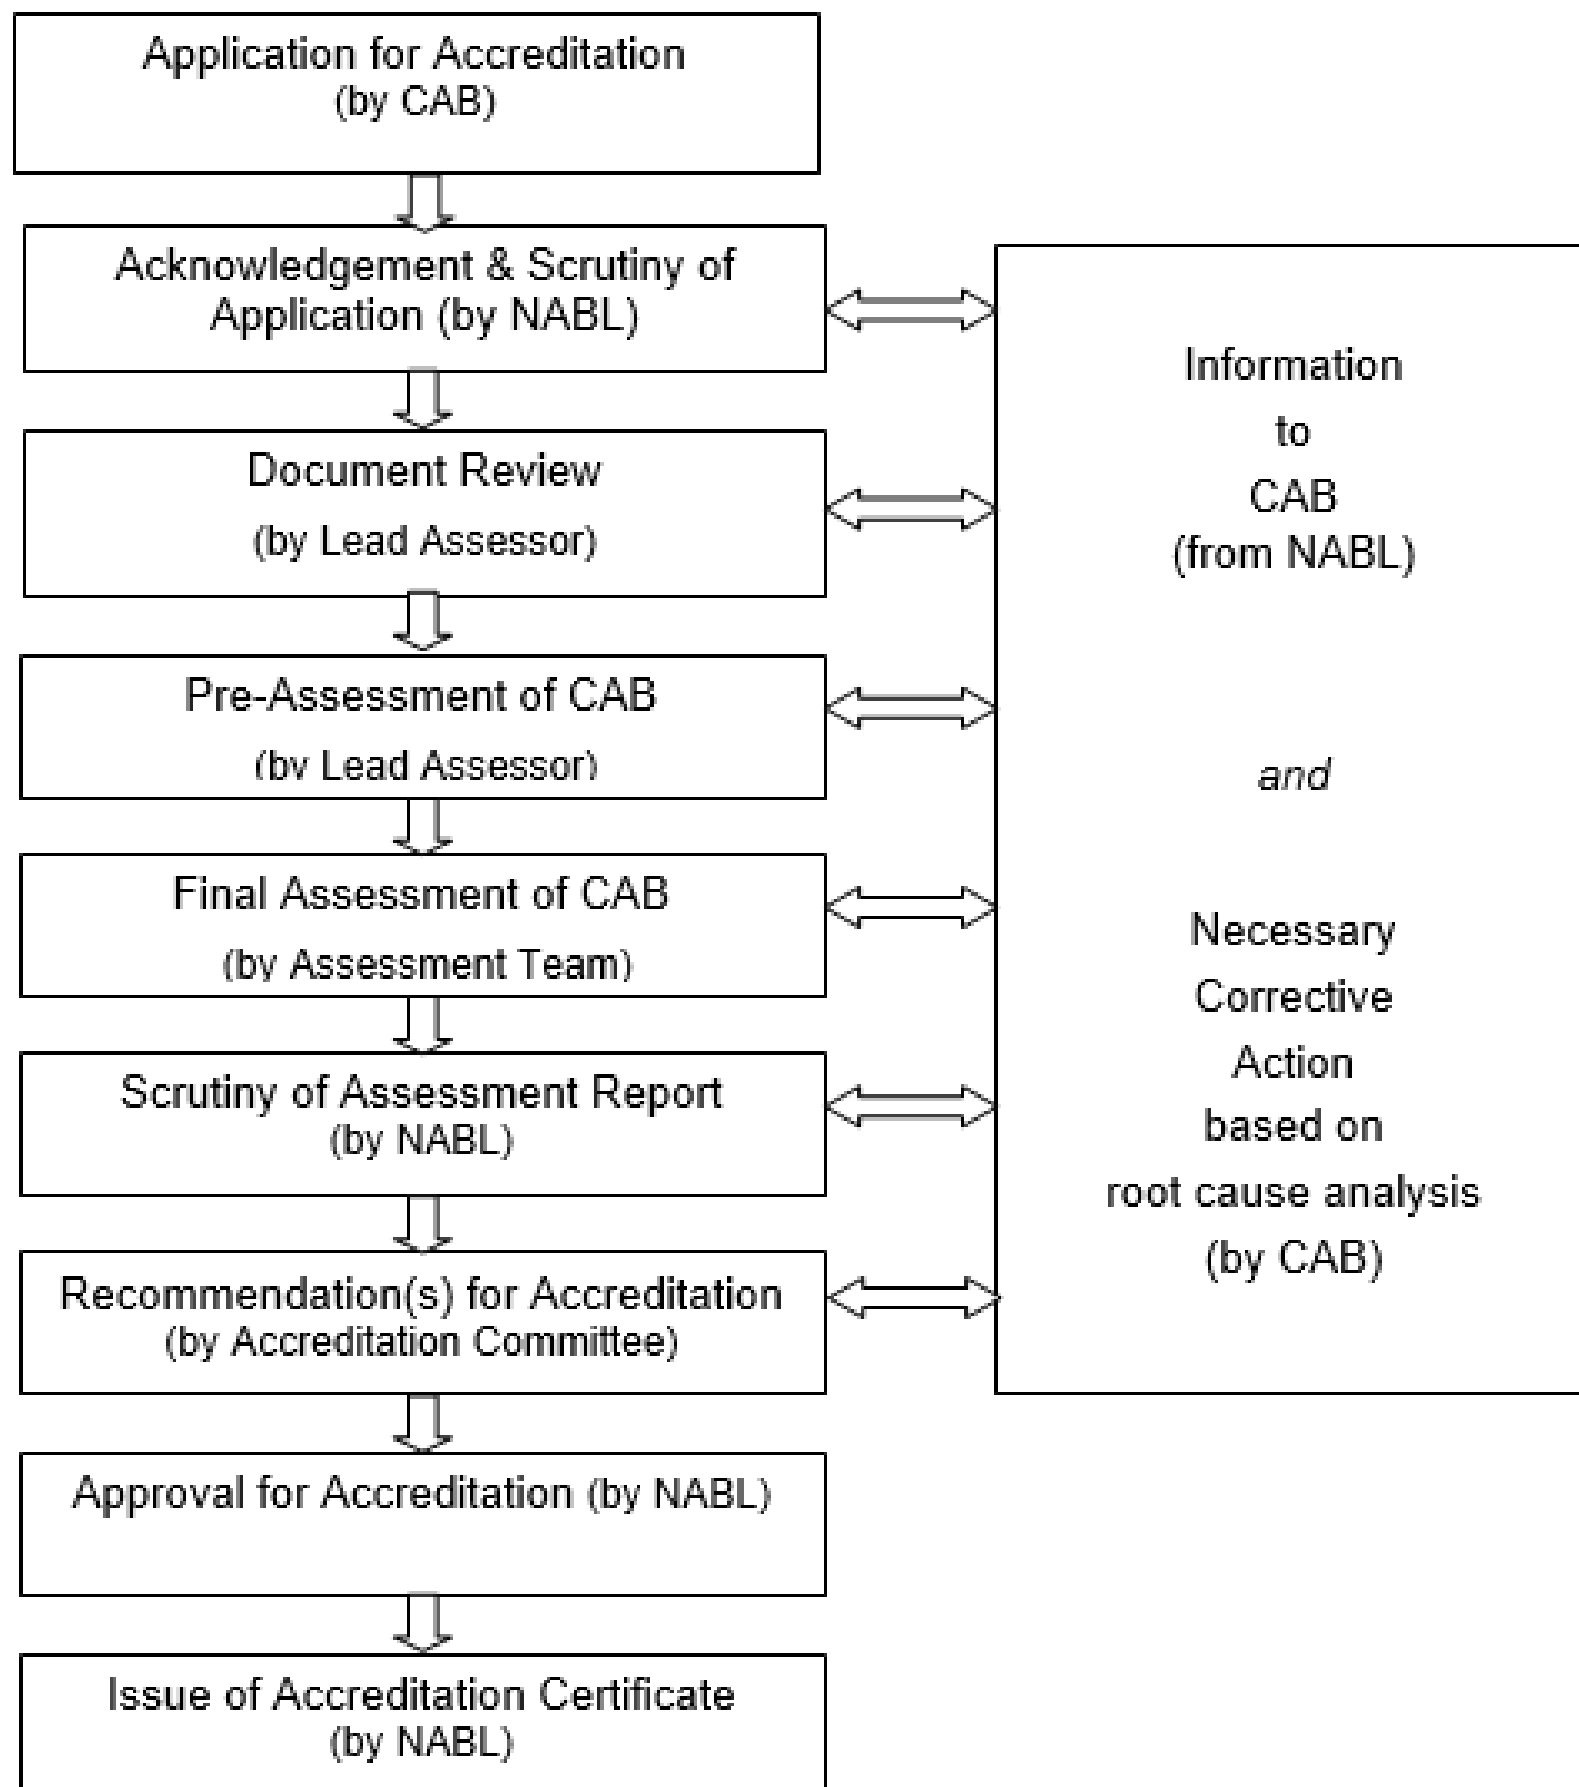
Application for Accreditation
(by CAB)

Acknowledgement & Scrutiny of Application (by NABL)

Document Review
(by Lead Assessor)

Pre-Assessment of CAB
(by Lead Assessor)

Final Assessment of CAB
(by Assessment Team)

Scrutiny of Assessment Report
(by NABL)

Recommendation(s) for Accreditation
(by Accreditation Committee)

Approval for Accreditation (by NABL)

Issue of Accreditation Certificate
(by NABL)

Information
to
CAB
(from NABL)

and

Necessary
Corrective
Action
based on
root cause analysis
(by CAB)